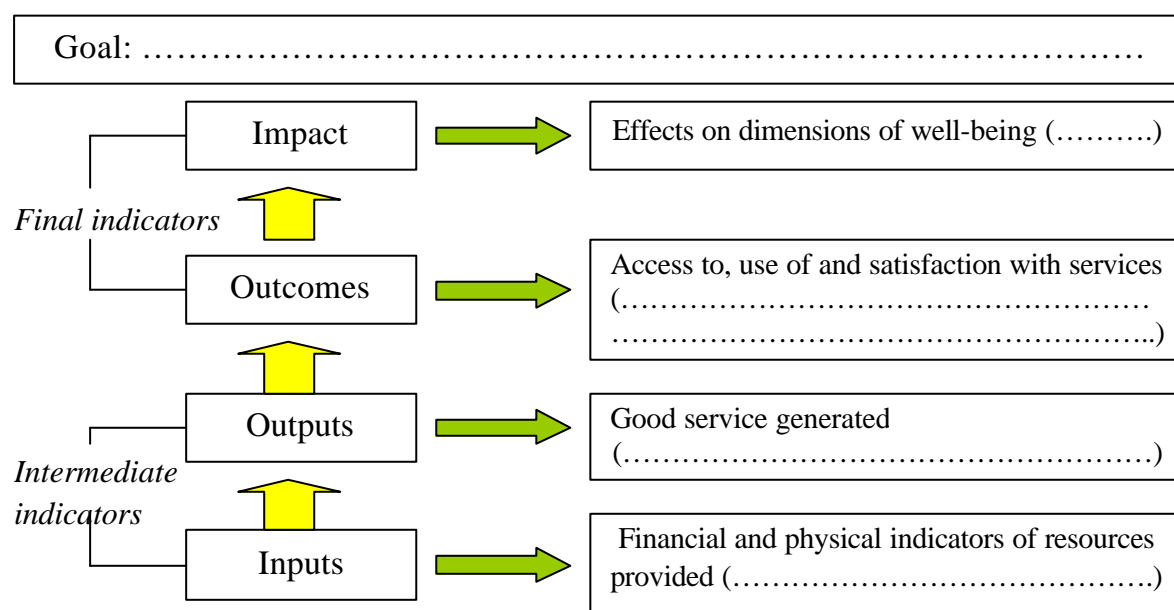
Goal: ……………………………………………………………………………

Impact

Effects on dimensions of well-being (……….)

Final indicators

Outcomes

Access to, use of and satisfaction with services (…………………………………………… ……………………………………………..)

Outputs

Good service generated (…………………………………………)

Intermediate indicators

Inputs

Financial and physical indicators of resources provided (…………………………………….)